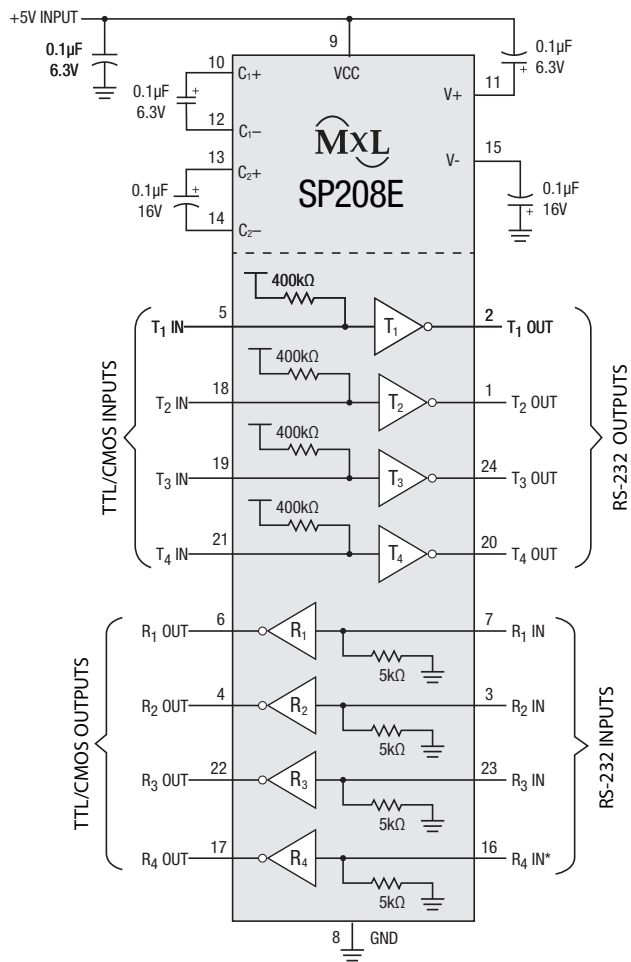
+5V INPUT
0.1μF
6.3V
9
VCC
0.1μF
6.3V
10
$C_1+$
0.1μF
6.3V
11
V+
12
$C_1-$
MxL
SP208E
13
$C_2+$
15
V-
0.1μF
16V
0.1μF
16V
14
$C_2-$
400kΩ
5
$T_1$ IN
$T_1$
2
$T_1$ OUT
400kΩ
18
$T_2$ IN
$T_2$
1
$T_2$ OUT
400kΩ
19
$T_3$ IN
$T_3$
24
$T_3$ OUT
400kΩ
21
$T_4$ IN
$T_4$
20
$T_4$ OUT
TTL/CMOS INPUTS
RS-232 OUTPUTS
6
$R_1$ OUT
$R_1$
7
$R_1$ IN
5kΩ
4
$R_2$ OUT
$R_2$
3
$R_2$ IN
5kΩ
22
$R_3$ OUT
$R_3$
23
$R_3$ IN
5kΩ
17
$R_4$ OUT
$R_4$
16
$R_4$ IN*
5kΩ
TTL/CMOS OUTPUTS
RS-232 INPUTS
8
GND